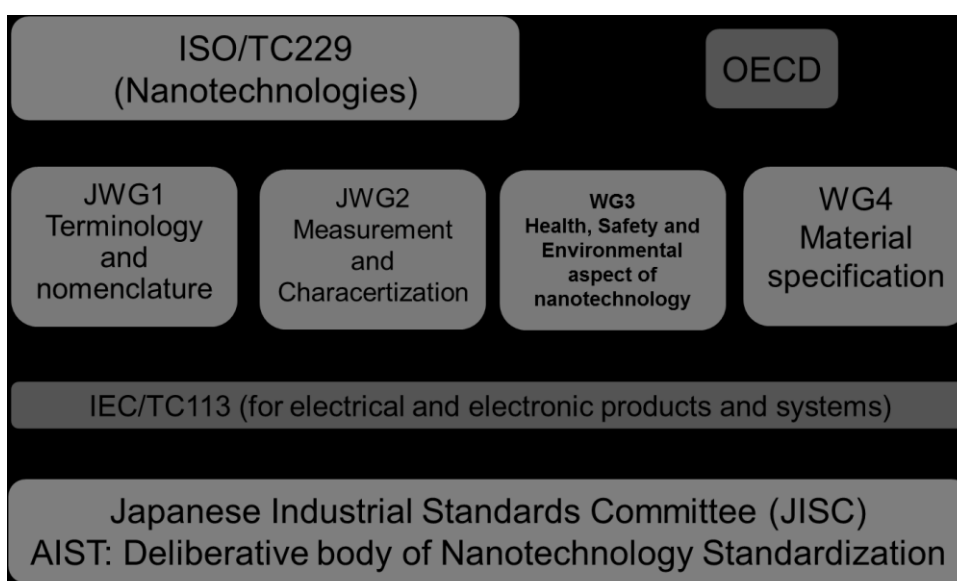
ISO/TC229
(Nanotechnologies)

OECD

JWG1
Terminology
and
nomenclature

JWG2
Measurement
and
Characertization

WG3
Health, Safety and
Environmental
aspect of
nanotechnology

WG4
Material
specification

IEC/TC113 (for electrical and electronic products and systems)

Japanese Industrial Standards Committee (JISC)
AIST: Deliberative body of Nanotechnology Standardization